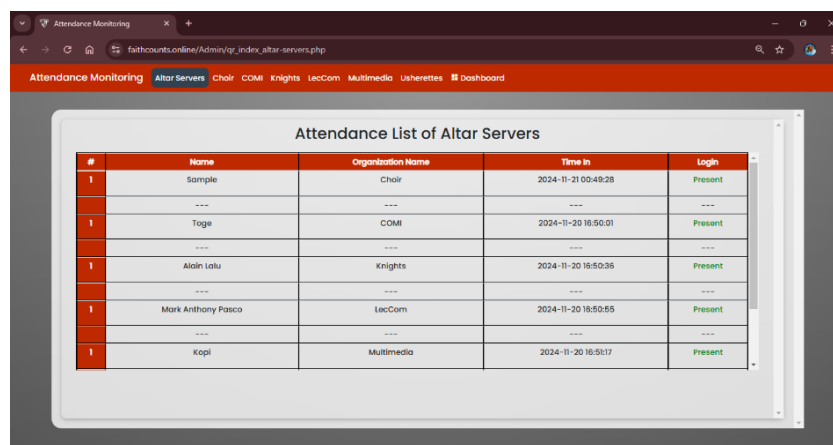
Attendance Monitoring ×  +

faithcounts.online/Admin/qr_index_altar-servers.php

Attendance Monitoring  Altar Servers  Choir  COMI  Knights  LecCom  Multimedia  Usherettes  Dashboard

Attendance List of Altar Servers

| # | Name | Organization Name | Time In | Login |
|---|---|---|---|---|
| 1 | Sample | Choir | 2024-11-21 00:49:28 | Present |
| | --- | --- | --- | --- |
| 1 | Toge | COMI | 2024-11-20 16:50:01 | Present |
| | --- | --- | --- | --- |
| 1 | Alain Lalu | Knights | 2024-11-20 16:50:36 | Present |
| | --- | --- | --- | --- |
| 1 | Mark Anthony Pasco | LecCom | 2024-11-20 16:50:55 | Present |
| | --- | --- | --- | --- |
| 1 | Kopi | Multimedia | 2024-11-20 16:51:17 | Present |